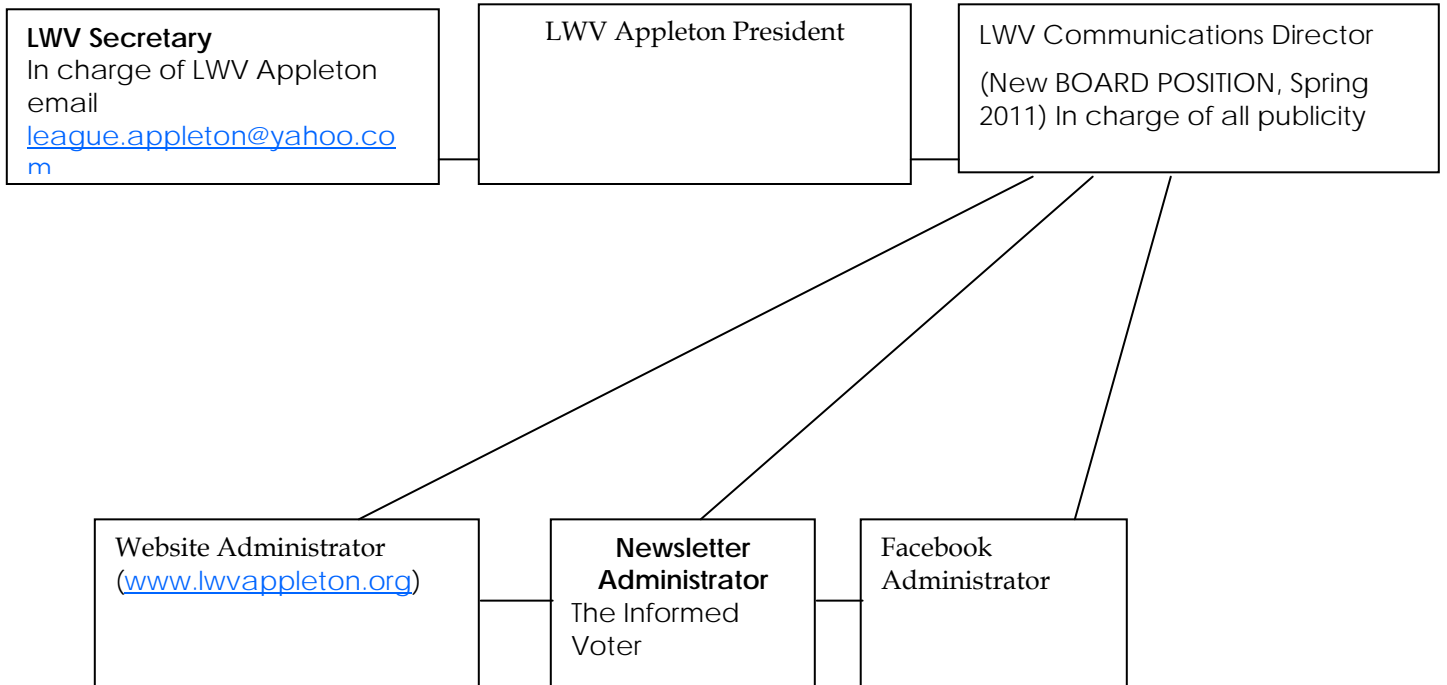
**LWV Secretary**
In charge of LWV Appleton email league.appleton@yahoo.com

LWV Appleton President

LWV Communications Director

(New BOARD POSITION, Spring 2011) In charge of all publicity

Website Administrator (www.lwvappleton.org)

**Newsletter Administrator**
The Informed Voter

Facebook Administrator